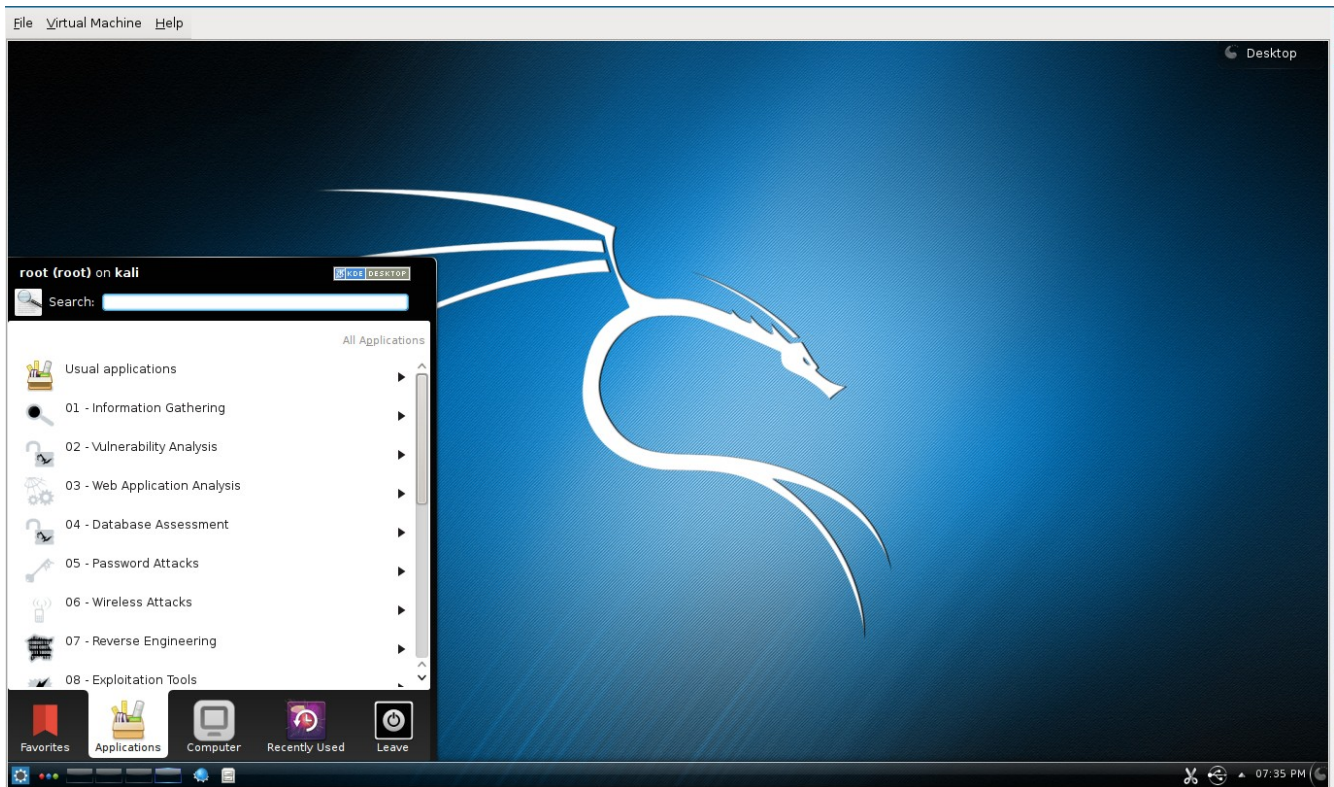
File Virtual Machine Help

Desktop

root (root) on kali

KDE DESKTOP

Search:

All Applications

Usual applications

01 - Information Gathering

02 - Vulnerability Analysis

03 - Web Application Analysis

04 - Database Assessment

05 - Password Attacks

06 - Wireless Attacks

07 - Reverse Engineering

08 - Exploitation Tools

Favorites Applications Computer Recently Used Leave

07:35 PM